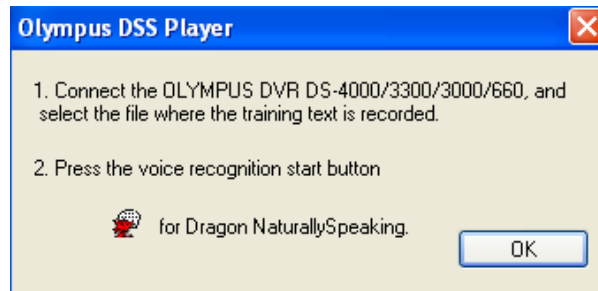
Olympus DSS Player

1. Connect the OLYMPUS DVR DS-4000/3300/3000/660, and select the file where the training text is recorded.

2. Press the voice recognition start button

for Dragon NaturallySpeaking.

OK